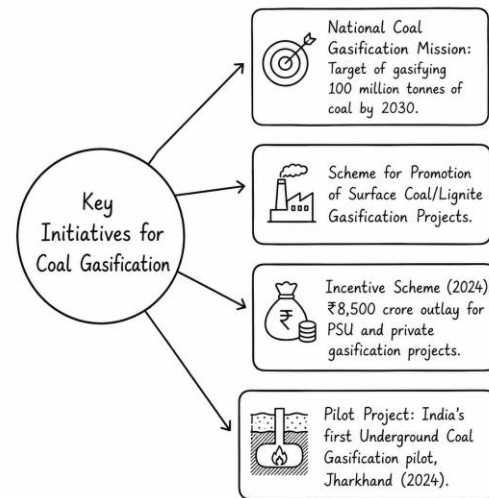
Key Initiatives for Coal Gasification

National Coal Gasification Mission: Target of gasifying 100 million tonnes of coal by 2030.

Scheme for Promotion of Surface Coal/Lignite Gasification Projects.

Incentive Scheme (2024) ₹8,500 crore outlay for PSU and private gasification projects.

₹

Pilot Project: India's first Underground Coal Gasification pilot, Jharkhand (2024).